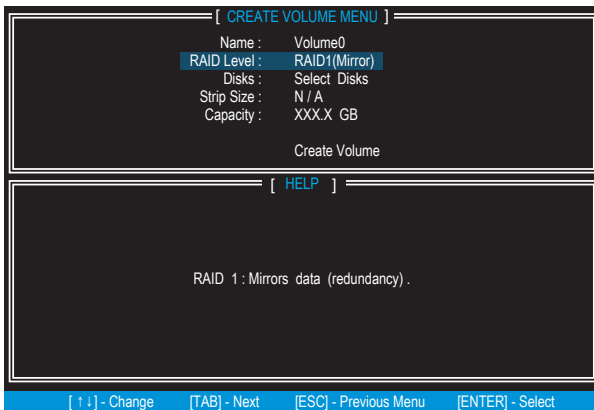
[ CREATE VOLUME MENU ]

Name : Volume0
RAID Level : RAID1(Mirror)
Disks : Select Disks
Strip Size : N / A
Capacity : XXX.X GB

Create Volume

[ HELP ]

RAID 1 : Mirrors data (redundancy) .

[ ↑↓] - Change [TAB] - Next [ESC] - Previous Menu [ENTER] - Select